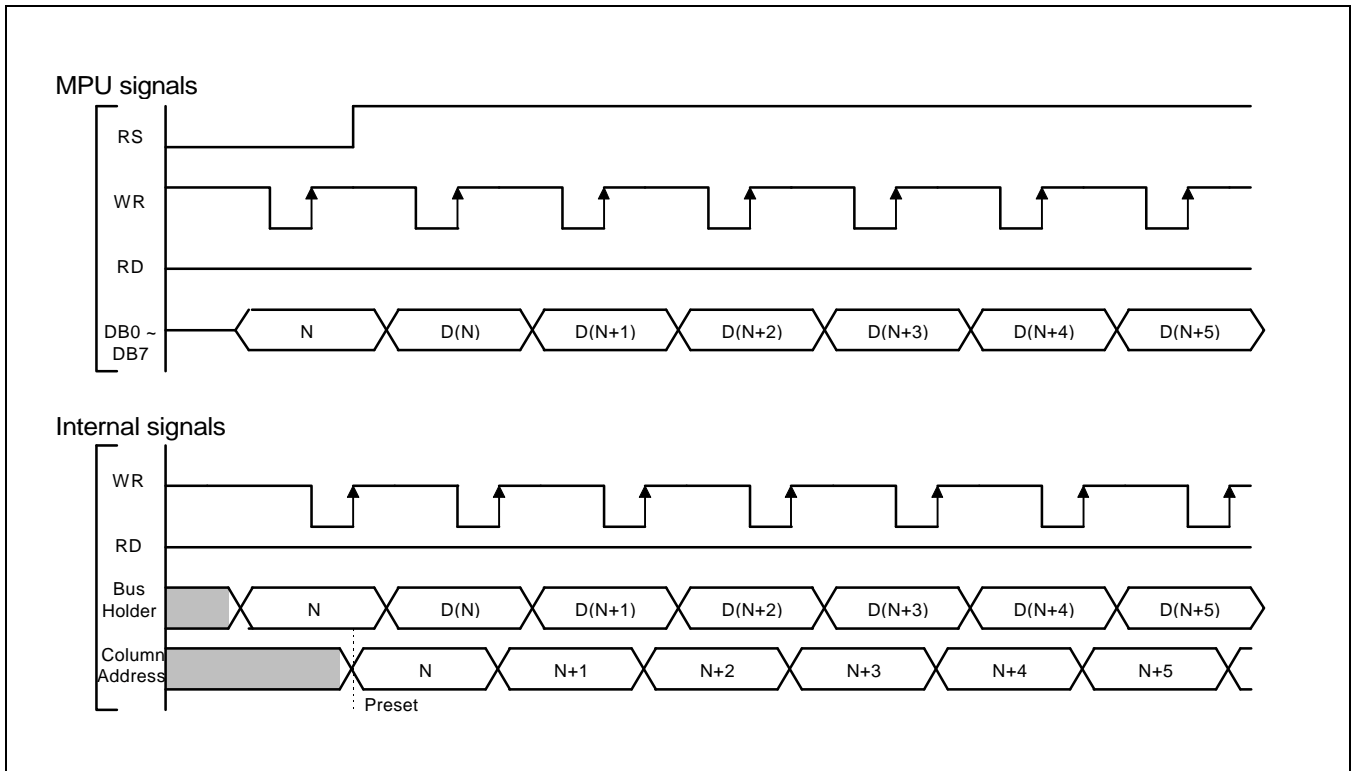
MPU signals

RS

WR

RD

DB0 ~ DB7

N

D(N)

D(N+1)

D(N+2)

D(N+3)

D(N+4)

D(N+5)

Internal signals

WR

RD

Bus Holder

N

D(N)

D(N+1)

D(N+2)

D(N+3)

D(N+4)

D(N+5)

Column Address

N

N+1

N+2

N+3

N+4

N+5

Preset